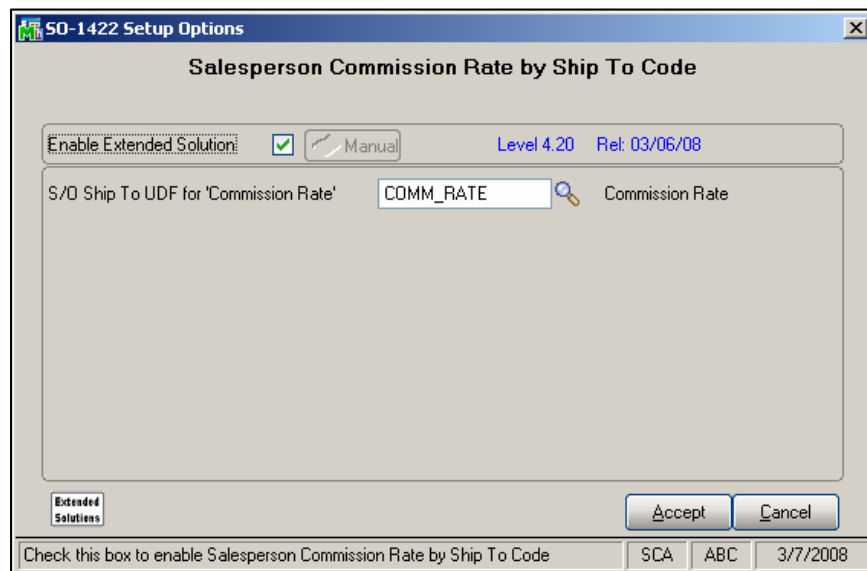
SO-1422 Setup Options

Salesperson Commission Rate by Ship To Code

Enable Extended Solution Manual Level 4.20 Rel: 03/06/08

S/O Ship To UDF for 'Commission Rate' COMM_RATE Commission Rate

Extended Solutions

Accept Cancel

Check this box to enable Salesperson Commission Rate by Ship To Code SCA ABC 3/7/2008